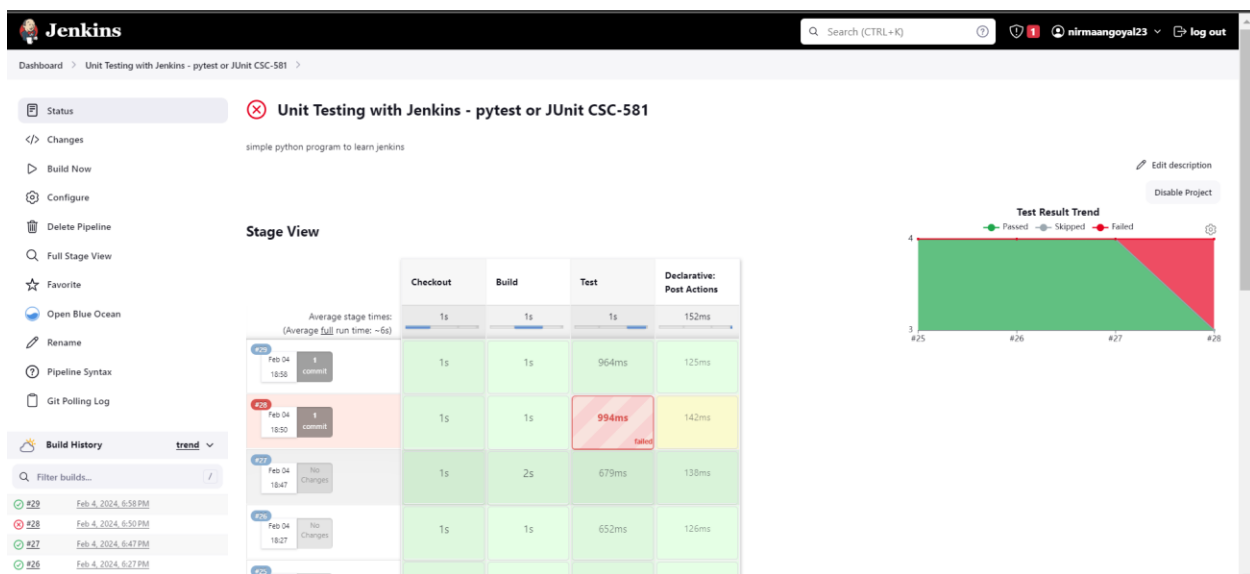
Jenkins

Search (CTRL+K) ? 1 nirmaangoyal23 log out

Dashboard > Unit Testing with Jenkins - pytest or JUnit CSC-581 >

Status
Changes
Build Now
Configure
Delete Pipeline
Full Stage View
Favorite
Open Blue Ocean
Rename
Pipeline Syntax
Git Polling Log

Build History trend

Filter builds... /

#29 Feb 4, 2024, 6:58 PM
#28 Feb 4, 2024, 6:50 PM
#27 Feb 4, 2024, 6:47 PM
#26 Feb 4, 2024, 6:27 PM

Unit Testing with Jenkins - pytest or JUnit CSC-581

simple python program to learn jenkins

Edit description

Disable Project

Stage View

| | Checkout | Build | Test | Declarative: Post Actions |
|---|---|---|---|---|
| Average stage times: (Average full run time: ~6s) | 1s | 1s | 1s | 152ms |
| #29 Feb 04 18:58 1 commit | 1s | 1s | 964ms | 125ms |
| #28 Feb 04 18:50 1 commit | 1s | 1s | 994ms failed | 142ms |
| #27 Feb 04 18:47 No Changes | 1s | 2s | 679ms | 138ms |
| #26 Feb 04 18:27 No Changes | 1s | 1s | 652ms | 126ms |

Test Result Trend
Passed Skipped Failed
4
3
#25 #26 #27 #28